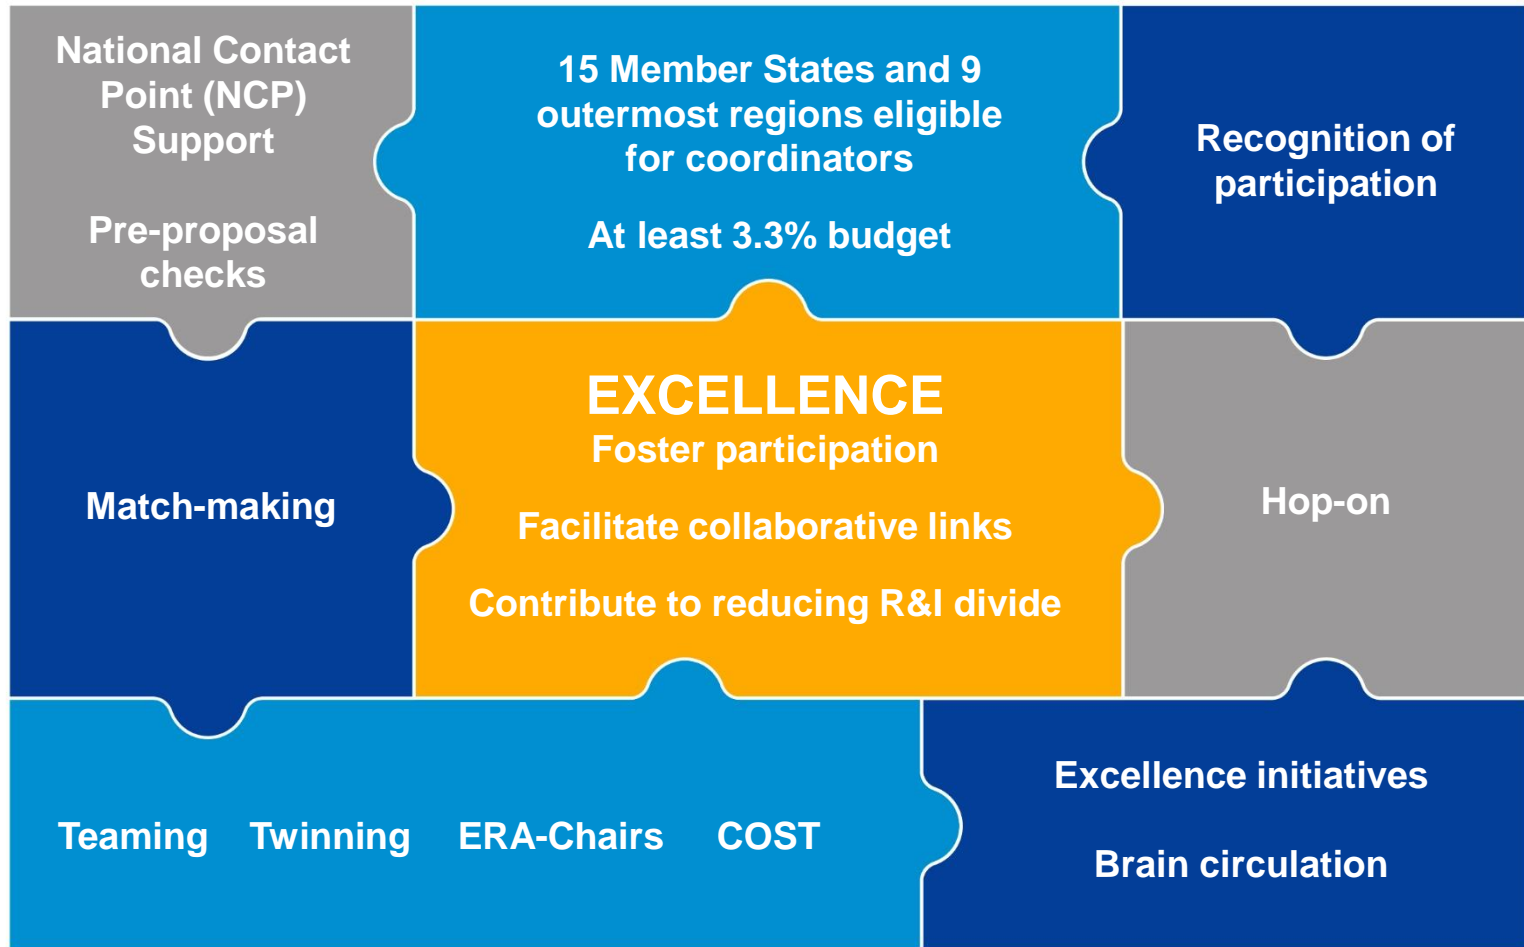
National Contact Point (NCP) Support

Pre-proposal checks

15 Member States and 9 outermost regions eligible for coordinators

At least 3.3% budget

Recognition of participation

Match-making

EXCELLENCE
Foster participation

Facilitate collaborative links

Contribute to reducing R&I divide

Hop-on

Teaming Twinning ERA-Chairs COST

Excellence initiatives

Brain circulation